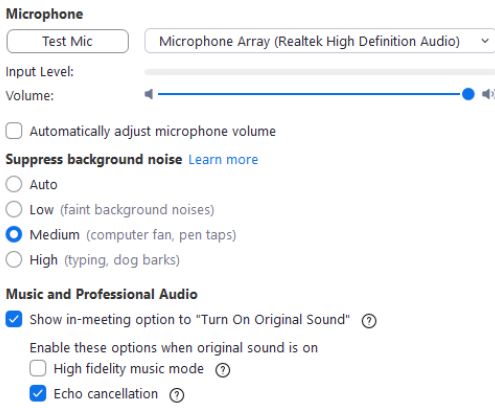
Microphone

Test Mic

Microphone Array (Realtek High Definition Audio)

Input Level:

Volume:

Automatically adjust microphone volume

Suppress background noise Learn more

Auto

Low (faint background noises)

Medium (computer fan, pen taps)

High (typing, dog barks)

Music and Professional Audio

Show in-meeting option to "Turn On Original Sound" ?

Enable these options when original sound is on

High fidelity music mode ?

Echo cancellation ?